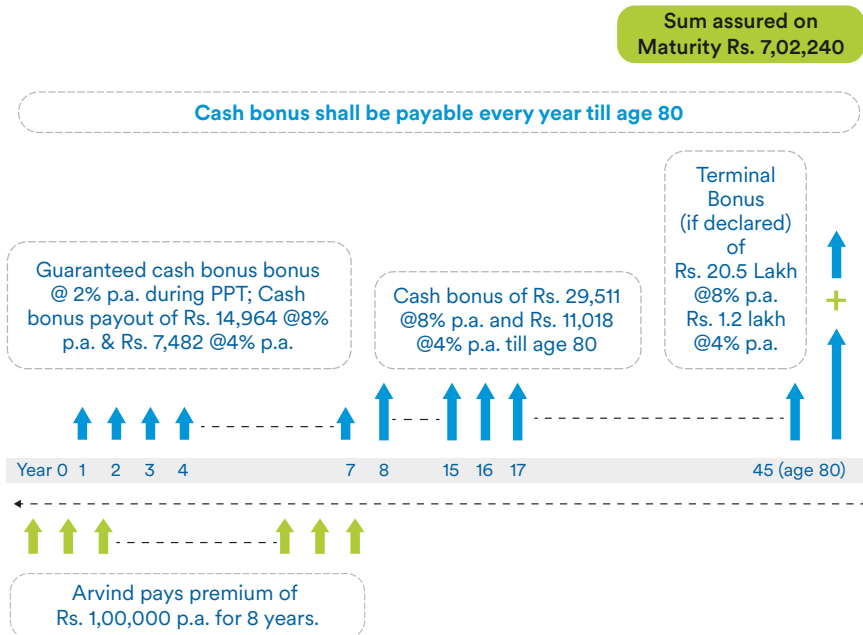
Sum assured on Maturity Rs. 7,02,240

Cash bonus shall be payable every year till age 80

Guaranteed cash bonus bonus @ 2% p.a. during PPT; Cash bonus payout of Rs. 14,964 @8% p.a. & Rs. 7,482 @4% p.a.

Cash bonus of Rs. 29,511 @8% p.a. and Rs. 11,018 @4% p.a. till age 80

Terminal Bonus (if declared) of Rs. 20.5 Lakh @8% p.a. Rs. 1.2 lakh @4% p.a.

+

Year 0 1 2 3 4 7 8 15 16 17 45 (age 80)

Arvind pays premium of Rs. 1,00,000 p.a. for 8 years.